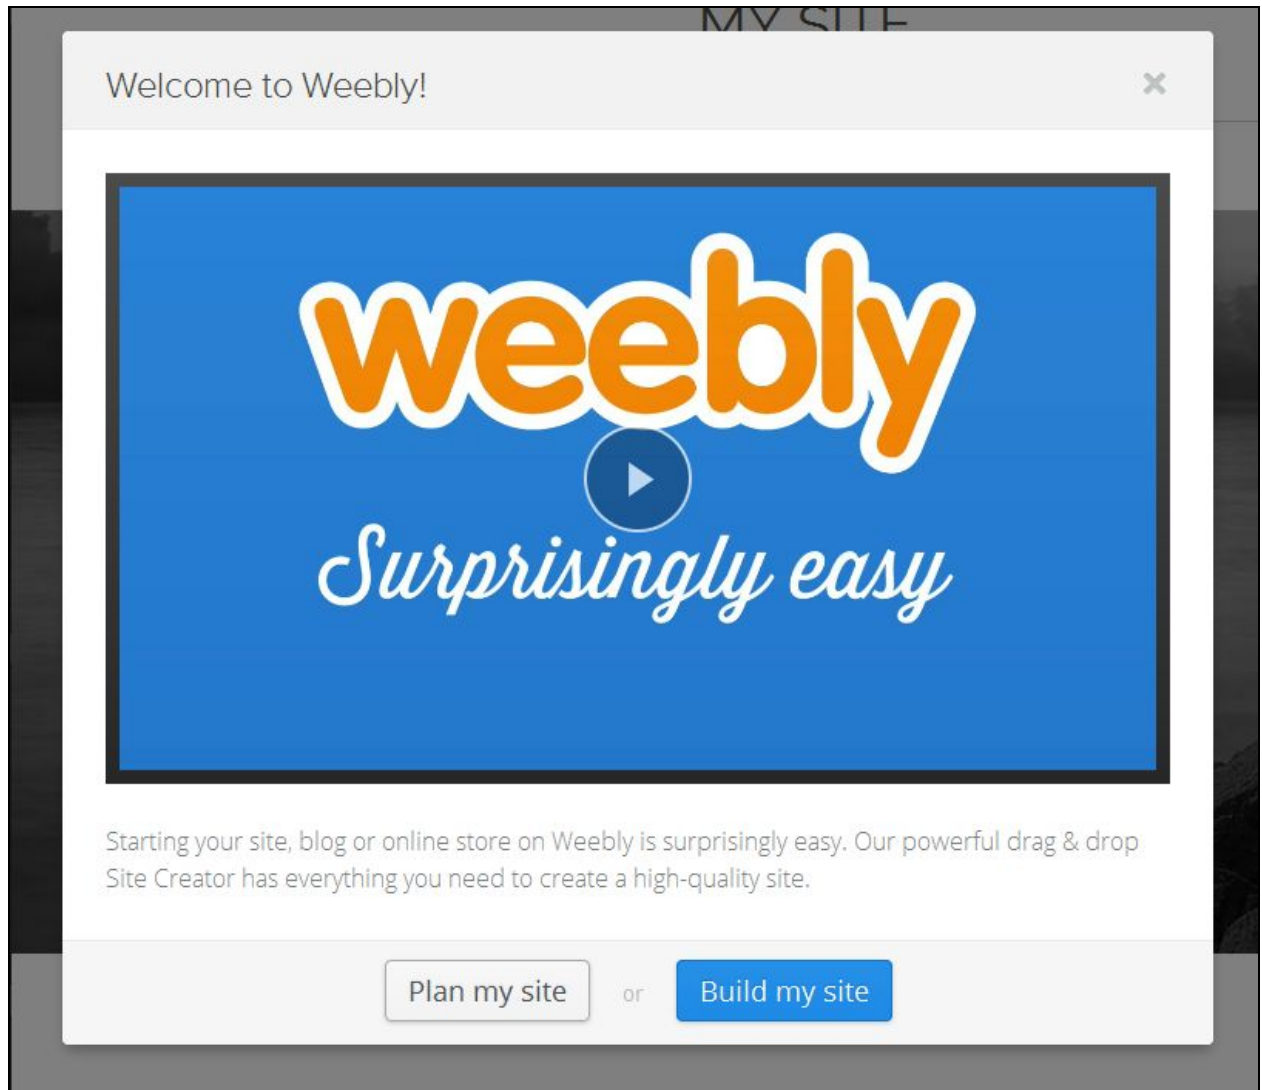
MY SITE

Welcome to Weebly!

×

weebly

Surprisingly easy

Starting your site, blog or online store on Weebly is surprisingly easy. Our powerful drag & drop Site Creator has everything you need to create a high-quality site.

Plan my site

or

Build my site